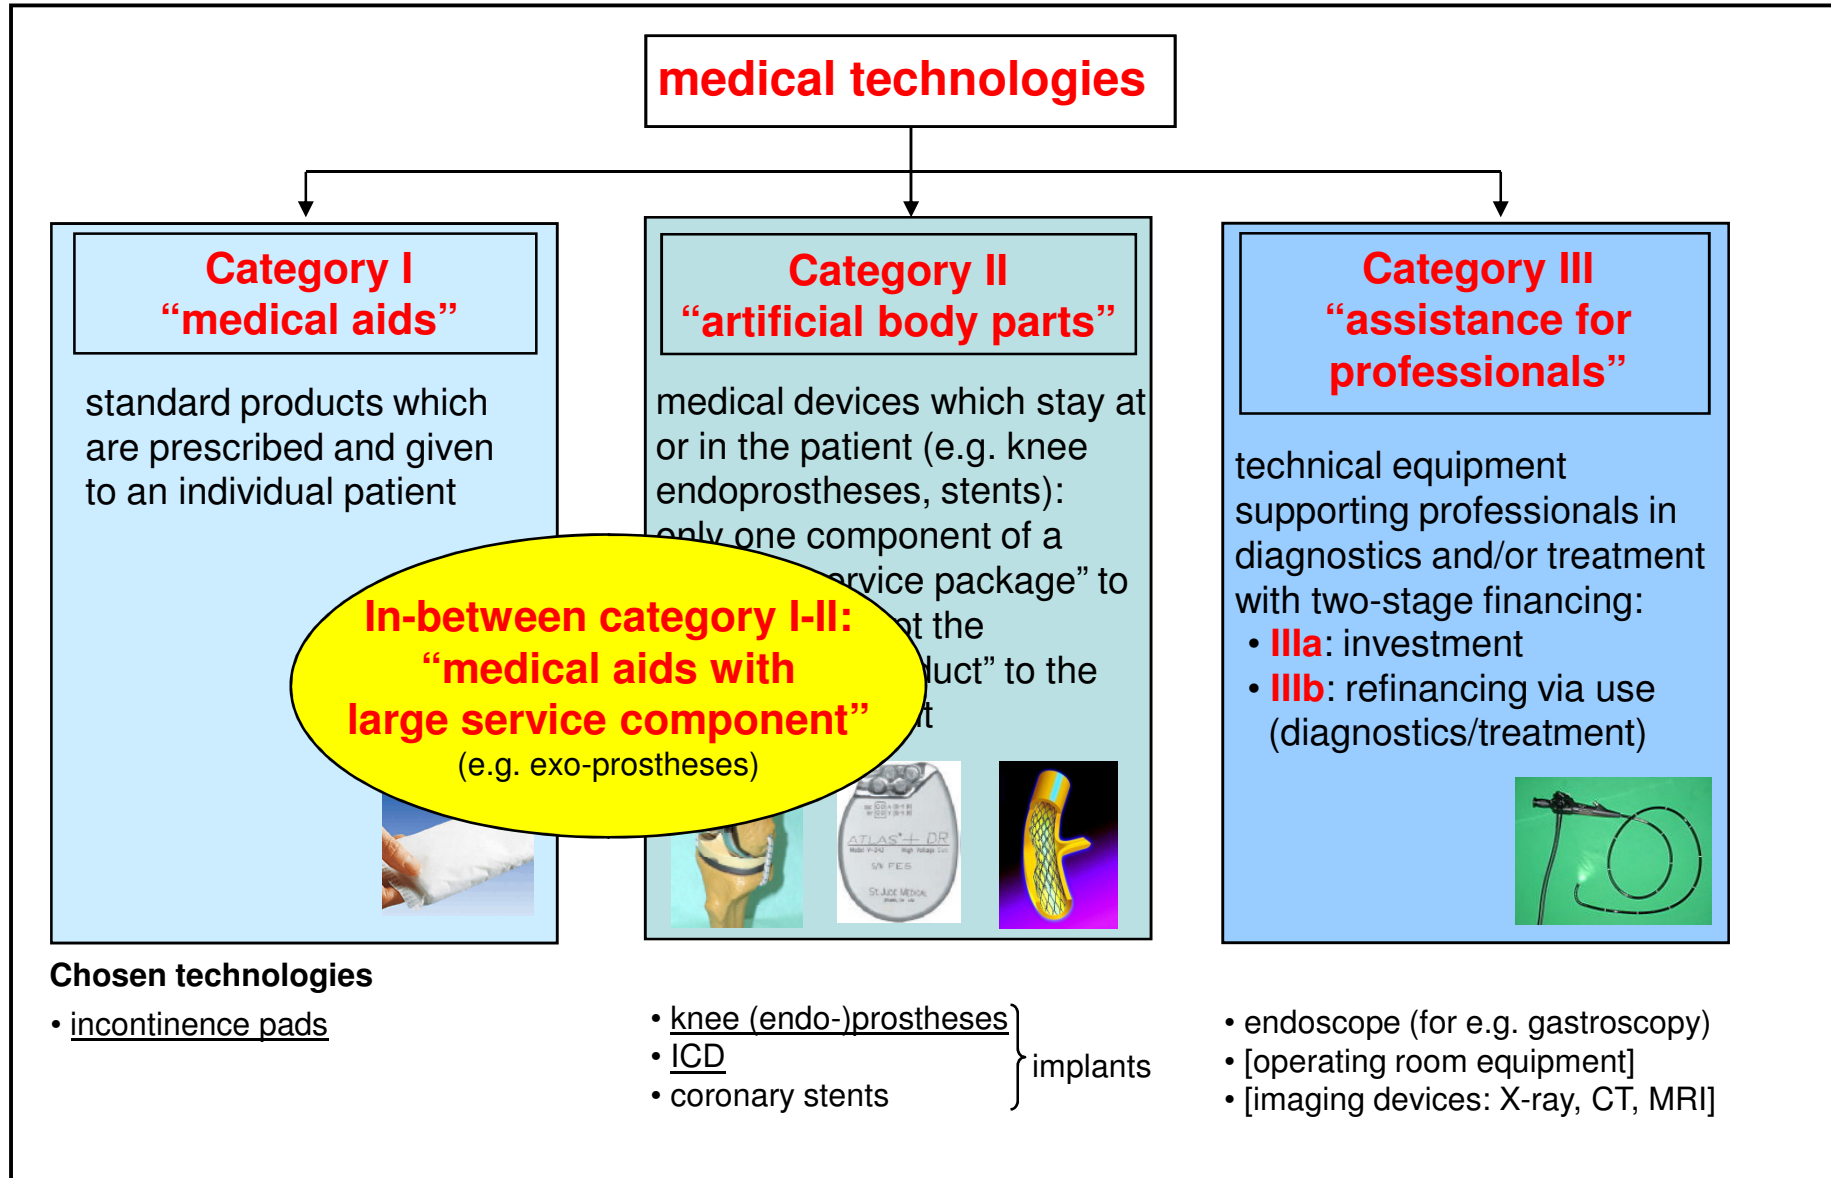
medical technologies

Category I
“medical aids”

standard products which are prescribed and given to an individual patient

Category II
“artificial body parts”

medical devices which stay at or in the patient (e.g. knee endoprostheses, stents): only one component of a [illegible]rvice package” to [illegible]t the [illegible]luct” to the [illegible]t

Category III
“assistance for professionals”

technical equipment supporting professionals in diagnostics and/or treatment with two-stage financing:
• IIIa: investment
• IIIb: refinancing via use (diagnostics/treatment)

In-between category I-II:
“medical aids with large service component”
(e.g. exo-prostheses)

ATLAS+ DR
St. Jude Medical

Chosen technologies

• incontinence pads

• knee (endo-)prostheses
• ICD
• coronary stents
implants

• endoscope (for e.g. gastroscopy)
• [operating room equipment]
• [imaging devices: X-ray, CT, MRI]